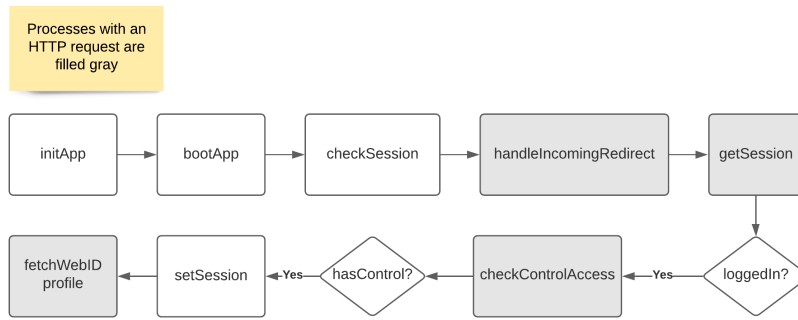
Processes with an HTTP request are filled gray

initApp

bootApp

checkSession

handleIncomingRedirect

getSession

loggedIn?

Yes

checkControlAccess

hasControl?

Yes

setSession

fetchWebID profile